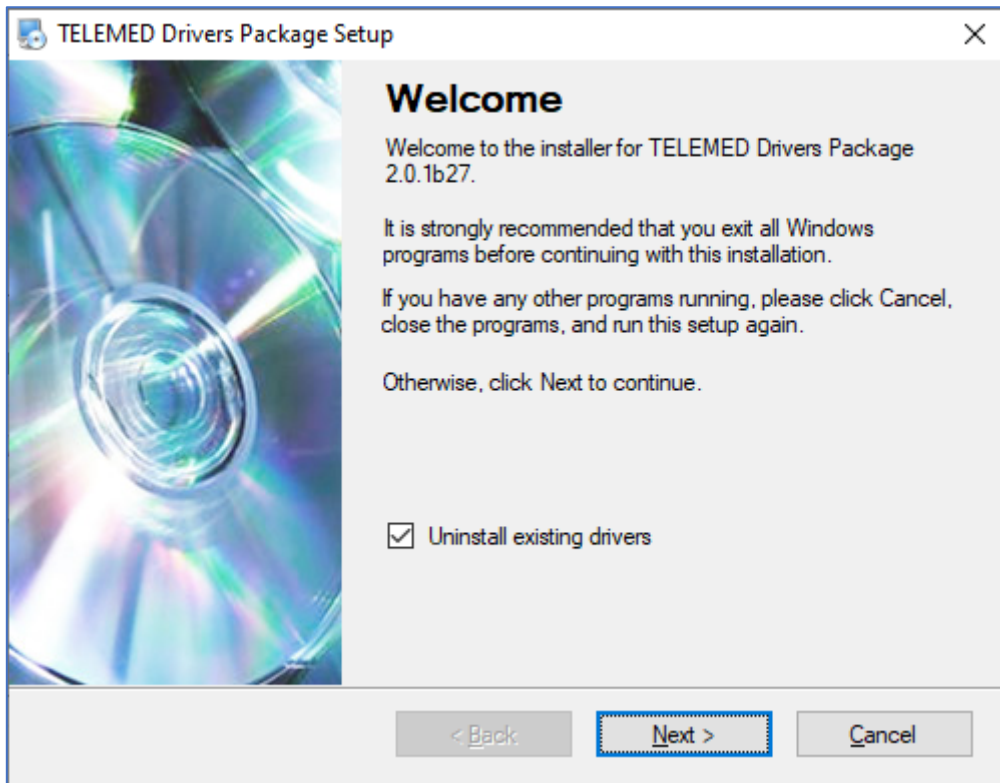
TELEMED Drivers Package Setup

×

Welcome

Welcome to the installer for TELEMED Drivers Package 2.0.1b27.

It is strongly recommended that you exit all Windows programs before continuing with this installation.

If you have any other programs running, please click Cancel, close the programs, and run this setup again.

Otherwise, click Next to continue.

☑ Uninstall existing drivers

< Back

Next >

Cancel